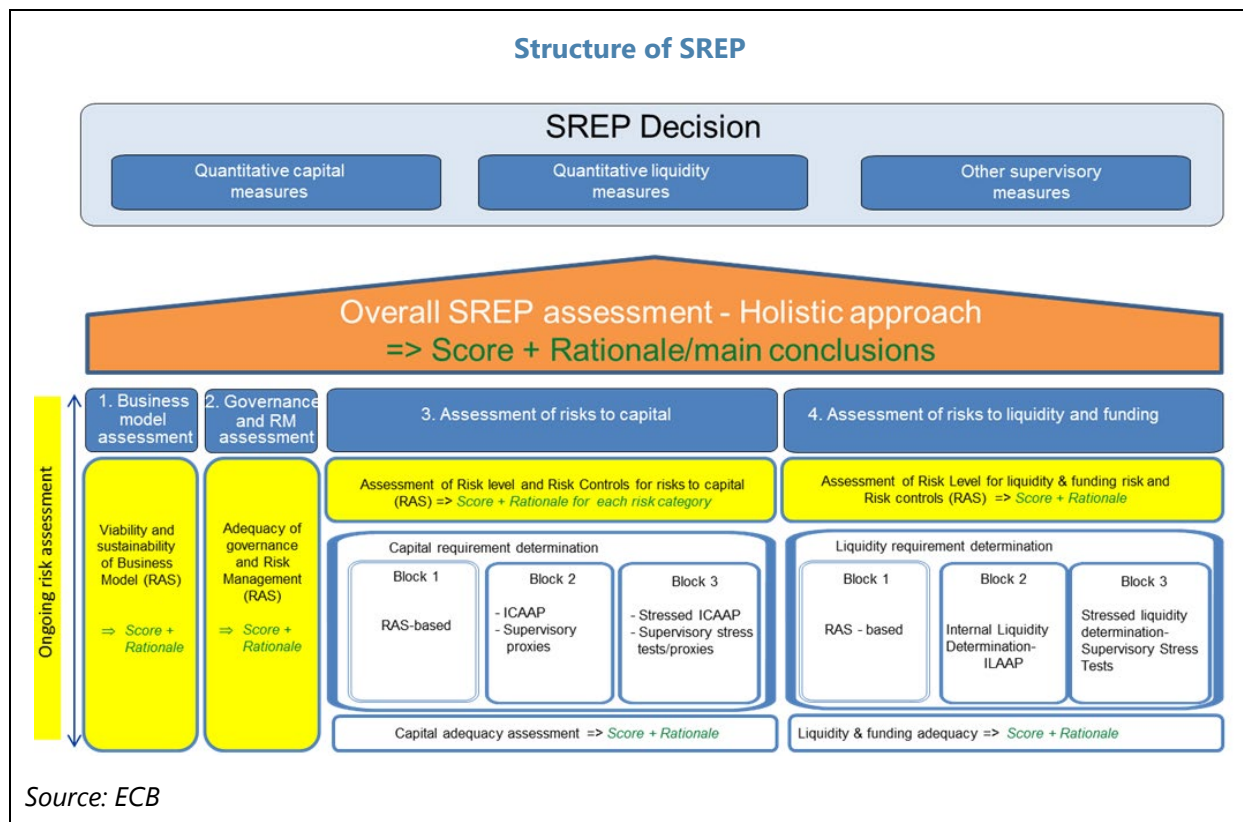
Structure of SREP

SREP Decision

Quantitative capital measures

Quantitative liquidity measures

Other supervisory measures

Overall SREP assessment - Holistic approach
=> Score + Rationale/main conclusions

Ongoing risk assessment

1. Business model assessment

Viability and sustainability of Business Model (RAS)

⇒ Score + Rationale

2. Governance and RM assessment

Adequacy of governance and Risk Management (RAS)

⇒ Score + Rationale

3. Assessment of risks to capital

Assessment of Risk level and Risk Controls for risks to capital (RAS) => Score + Rationale for each risk category

Capital requirement determination

Block 1

RAS-based

Block 2

- ICAAP
- Supervisory proxies

Block 3

- Stressed ICAAP
- Supervisory stress tests/proxies

Capital adequacy assessment => Score + Rationale

4. Assessment of risks to liquidity and funding

Assessment of Risk Level for liquidity & funding risk and Risk controls (RAS) => Score + Rationale

Liquidity requirement determination

Block 1

RAS - based

Block 2

Internal Liquidity Determination-ILAAP

Block 3

Stressed liquidity determination-Supervisory Stress Tests

Liquidity & funding adequacy => Score + Rationale

Source: ECB